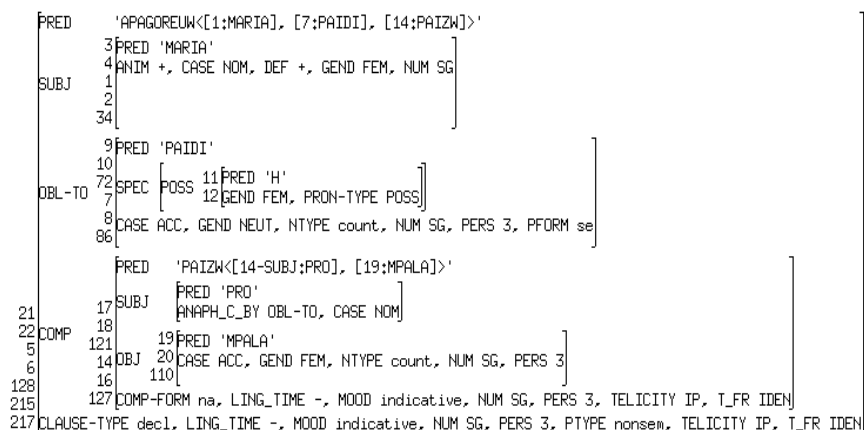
PRED 'APAGOREUW<[1:MARIA], [7:PAIDI], [14:PAIZW]>'

SUBJ
3 PRED 'MARIA'
4 ANIM +, CASE NOM, DEF +, GEND FEM, NUM SG
1
2
34

OBL-TO
9 PRED 'PAIDI'
10
72 SPEC POSS 11 PRED 'H'
7 12 GEND FEM, PRON-TYPE POSS
8 CASE ACC, GEND NEUT, NTYPE count, NUM SG, PERS 3, PFORM se
86

21
22 COMP
5
6
128
215
PRED 'PAIZW<[14-SUBJ:PRO], [19:MPALA]>'
17 SUBJ PRED 'PRO'
ANAPH_C_BY OBL-TO, CASE NOM
18
121
14 OBJ 19 PRED 'MPALA'
20 CASE ACC, GEND FEM, NTYPE count, NUM SG, PERS 3
110
16
127 COMP-FORM na, LING_TIME -, MOOD indicative, NUM SG, PERS 3, TELICITY IP, T_FR IDEN

217 CLAUSE-TYPE decl, LING_TIME -, MOOD indicative, NUM SG, PERS 3, PTYPE nonsem, TELICITY IP, T_FR IDEN